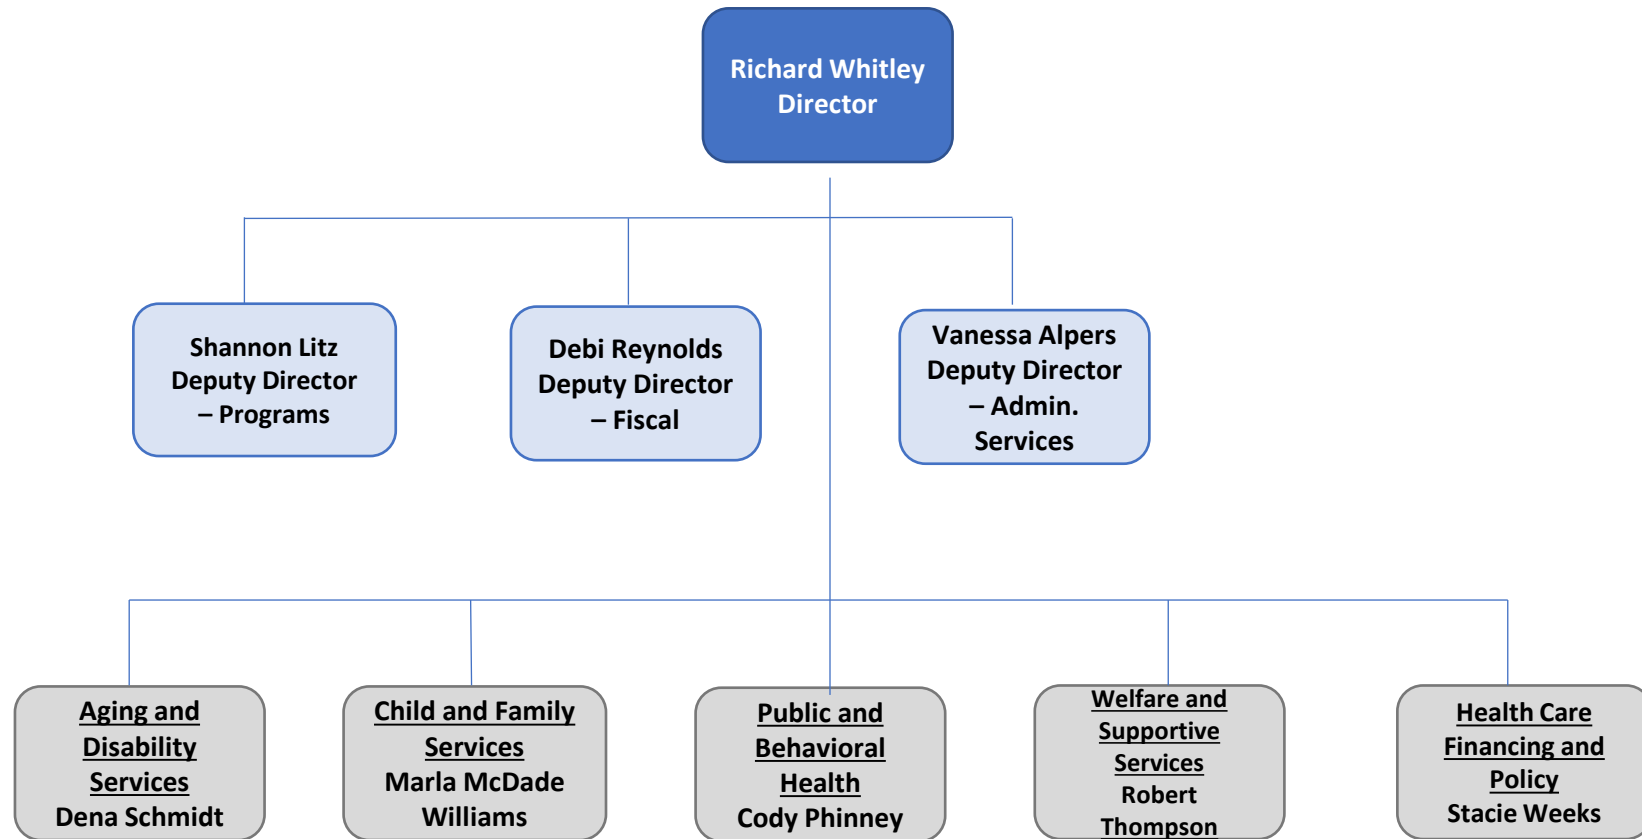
Richard Whitley
Director

Shannon Litz
Deputy Director
– Programs

Debi Reynolds
Deputy Director
– Fiscal

Vanessa Alpers
Deputy Director
– Admin.
Services

Aging and
Disability
Services
Dena Schmidt

Child and Family
Services
Marla McDade
Williams

Public and
Behavioral
Health
Cody Phinney

Welfare and
Supportive
Services
Robert
Thompson

Health Care
Financing and
Policy
Stacie Weeks